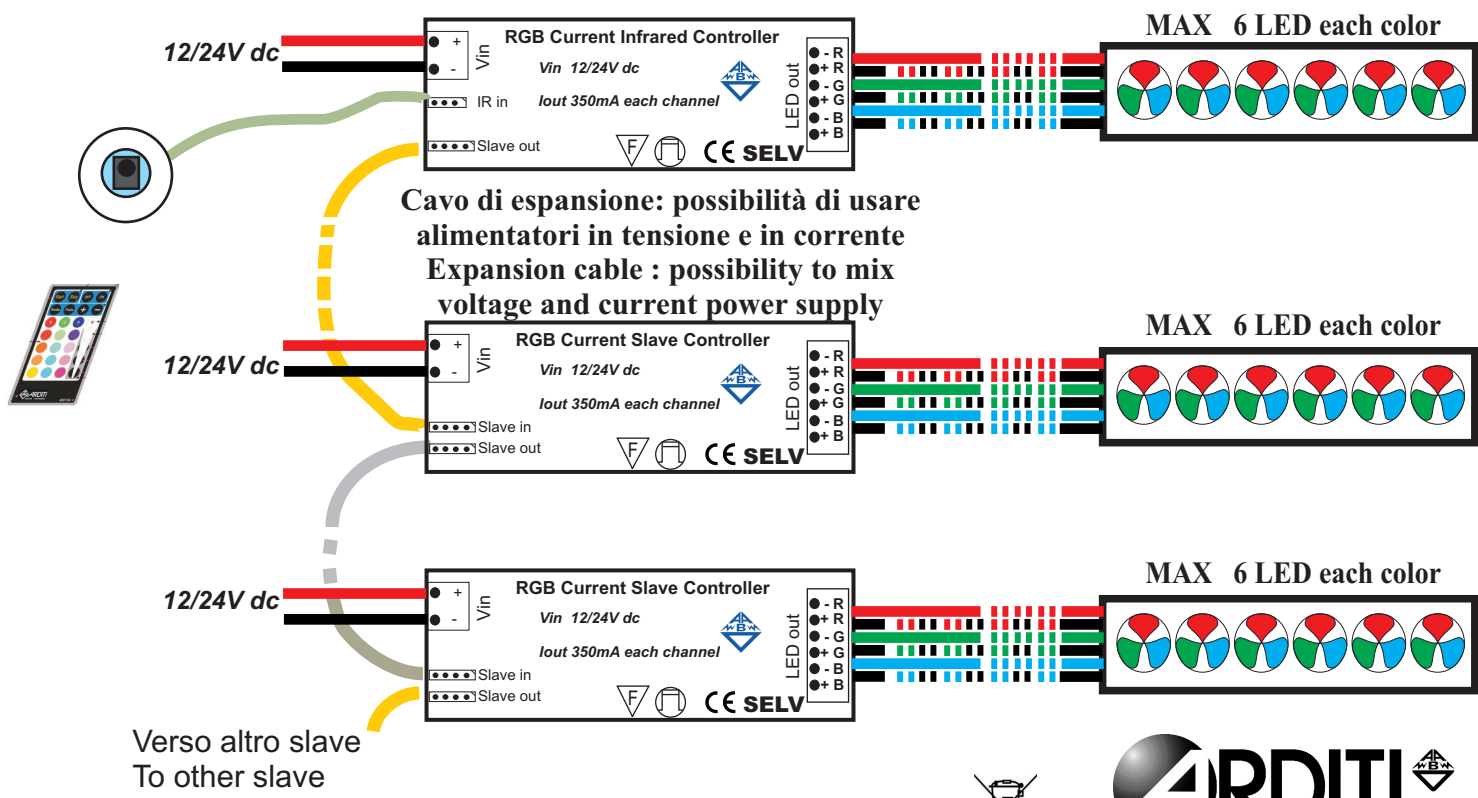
12/24V dc

RGB Current Infrared Controller
Vin 12/24V dc
Iout 350mA each channel
Vin
+
-
IR in
Slave out
LED out
- R
+ R
- G
+ G
- B
+ B
CE SELV

MAX 6 LED each color

Cavo di espansione: possibilità di usare alimentatori in tensione e in corrente
Expansion cable : possibility to mix voltage and current power supply

12/24V dc

RGB Current Slave Controller
Vin 12/24V dc
Iout 350mA each channel
Vin
+
-
Slave in
Slave out
LED out
- R
+ R
- G
+ G
- B
+ B
CE SELV

MAX 6 LED each color

12/24V dc

RGB Current Slave Controller
Vin 12/24V dc
Iout 350mA each channel
Vin
+
-
Slave in
Slave out
LED out
- R
+ R
- G
+ G
- B
+ B
CE SELV

MAX 6 LED each color

Verso altro slave
To other slave

ARDITI